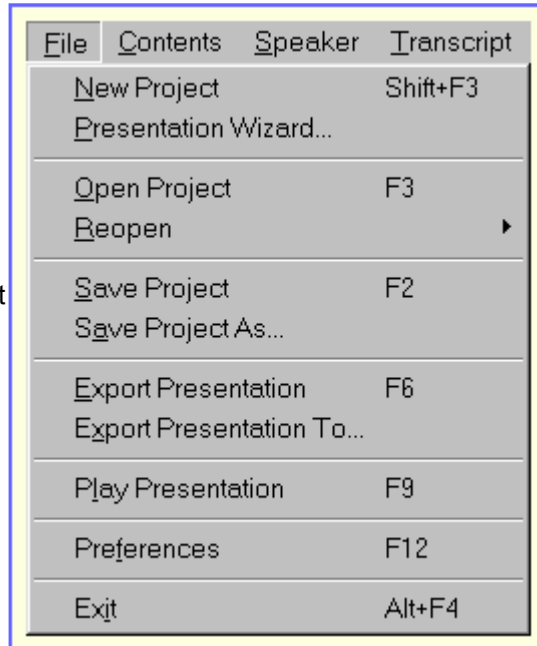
File Contents Speaker Transcript

New Project Shift+F3
Presentation Wizard...

Open Project F3
Reopen

Save Project F2
Save Project As...

Export Presentation F6
Export Presentation To...

Play Presentation F9

Preferences F12

Exit Alt+F4